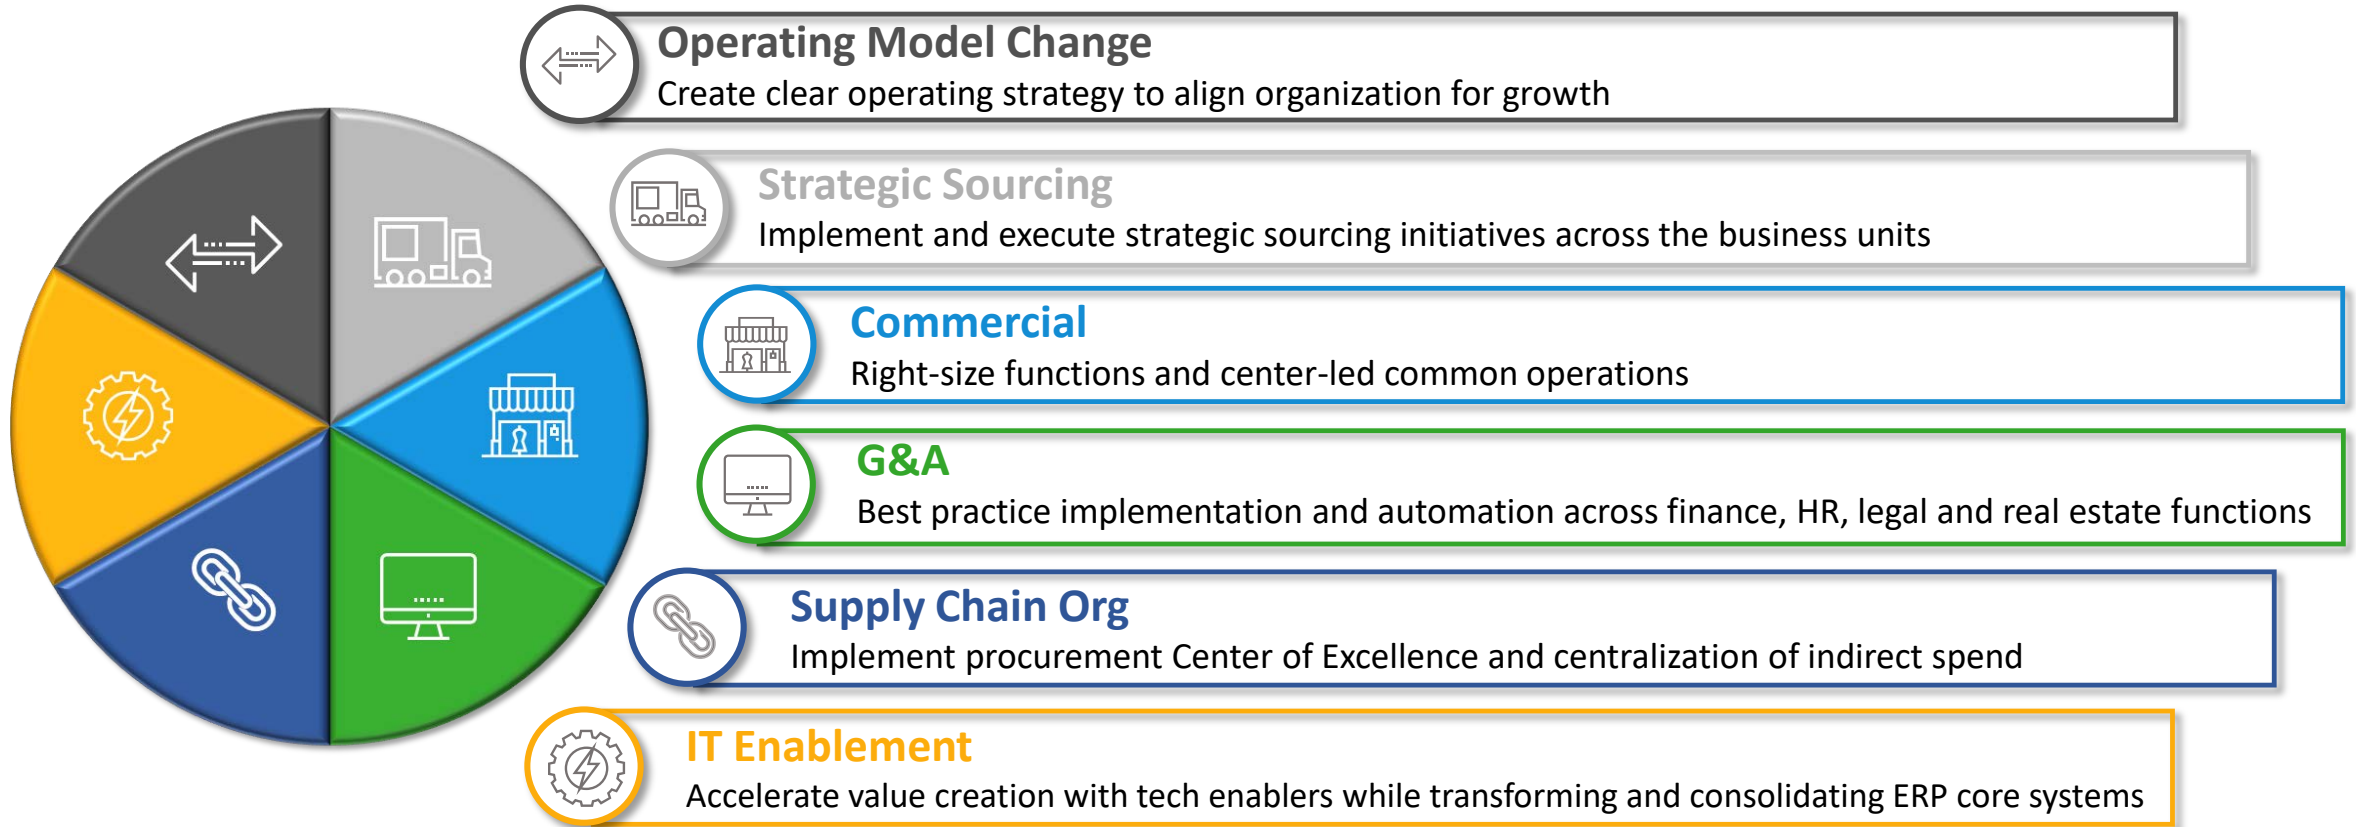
Operating Model Change
Create clear operating strategy to align organization for growth

Strategic Sourcing
Implement and execute strategic sourcing initiatives across the business units

Commercial
Right-size functions and center-led common operations

G&A
Best practice implementation and automation across finance, HR, legal and real estate functions

Supply Chain Org
Implement procurement Center of Excellence and centralization of indirect spend

IT Enablement
Accelerate value creation with tech enablers while transforming and consolidating ERP core systems